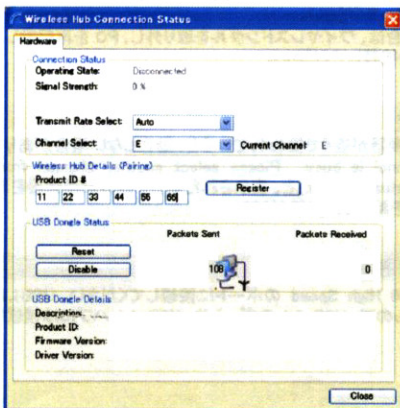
Wireless Hub Connection Status

Hardware

Connection Status

Operating State: Disconnected

Signal Strength: 0 %

Transmit Rate Select: Auto

Channel Select: E

Current Channel: E

Wireless Hub Details (Pairing)

Product ID #

11 22 33 44 55 66

Register

USB Dongle Status

Packets Sent

Packets Received

Reset

Disable

108

0

USB Dongle Details

Description:

Product ID:

Firmware Version:

Driver Version:

Close